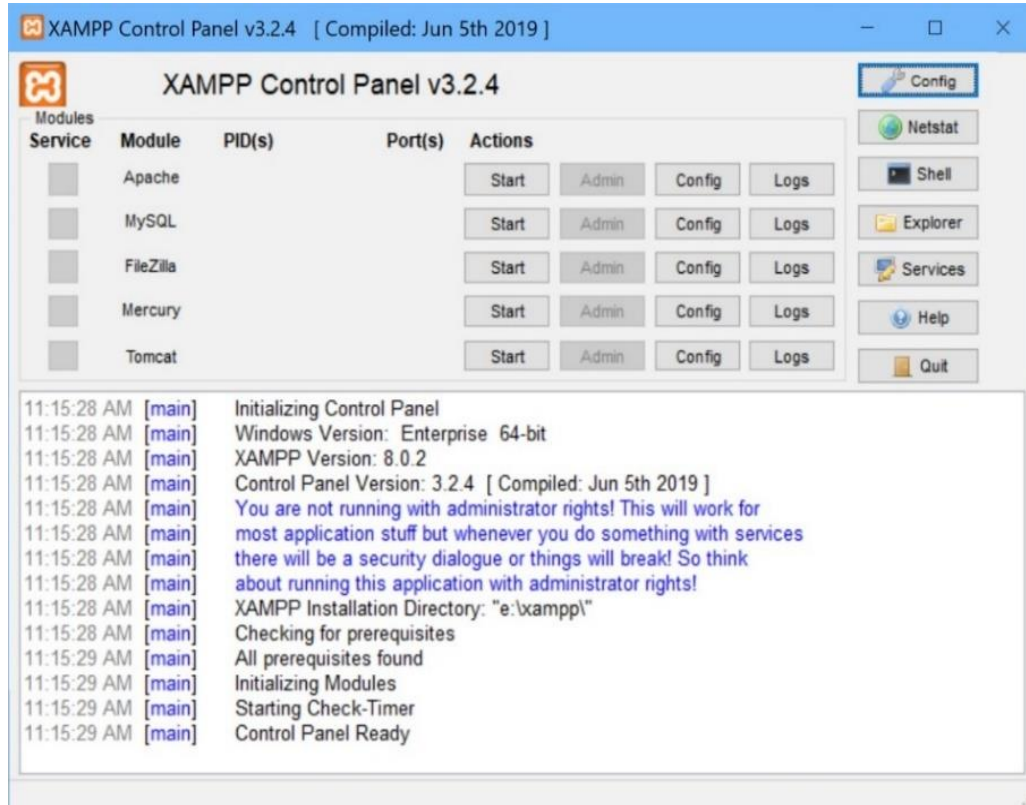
XAMPP Control Panel v3.2.4 [ Compiled: Jun 5th 2019 ]

XAMPP Control Panel v3.2.4

Config

Modules

| Service | Module | PID(s) | Port(s) | Actions | | | |
|---|---|---|---|---|---|---|---|
| | Apache | | | Start | Admin | Config | Logs |
| | MySQL | | | Start | Admin | Config | Logs |
| | FileZilla | | | Start | Admin | Config | Logs |
| | Mercury | | | Start | Admin | Config | Logs |
| | Tomcat | | | Start | Admin | Config | Logs |

Netstat
Shell
Explorer
Services
Help
Quit

11:15:28 AM [main] Initializing Control Panel
11:15:28 AM [main] Windows Version: Enterprise 64-bit
11:15:28 AM [main] XAMPP Version: 8.0.2
11:15:28 AM [main] Control Panel Version: 3.2.4 [ Compiled: Jun 5th 2019 ]
11:15:28 AM [main] You are not running with administrator rights! This will work for
11:15:28 AM [main] most application stuff but whenever you do something with services
11:15:28 AM [main] there will be a security dialogue or things will break! So think
11:15:28 AM [main] about running this application with administrator rights!
11:15:28 AM [main] XAMPP Installation Directory: "e:\xampp\"
11:15:28 AM [main] Checking for prerequisites
11:15:29 AM [main] All prerequisites found
11:15:29 AM [main] Initializing Modules
11:15:29 AM [main] Starting Check-Timer
11:15:29 AM [main] Control Panel Ready